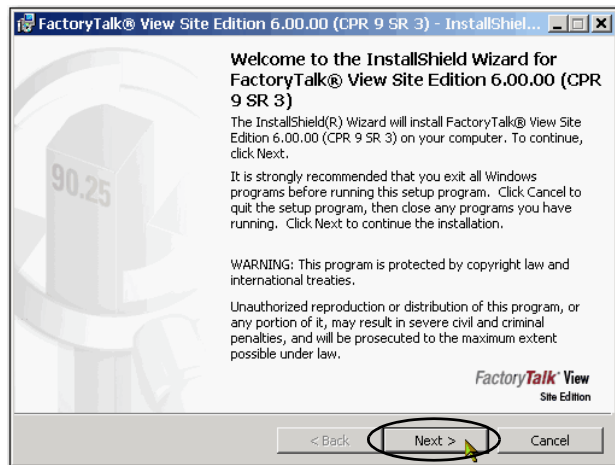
FactoryTalk® View Site Edition 6.00.00 (CPR 9 SR 3) - InstallShiel...

Welcome to the InstallShield Wizard for FactoryTalk® View Site Edition 6.00.00 (CPR 9 SR 3)

The InstallShield(R) Wizard will install FactoryTalk® View Site Edition 6.00.00 (CPR 9 SR 3) on your computer. To continue, click Next.

It is strongly recommended that you exit all Windows programs before running this setup program. Click Cancel to quit the setup program, then close any programs you have running. Click Next to continue the installation.

WARNING: This program is protected by copyright law and international treaties.

Unauthorized reproduction or distribution of this program, or any portion of it, may result in severe civil and criminal penalties, and will be prosecuted to the maximum extent possible under law.

90.25

FactoryTalk View Site Edition

< Back

Next >

Cancel